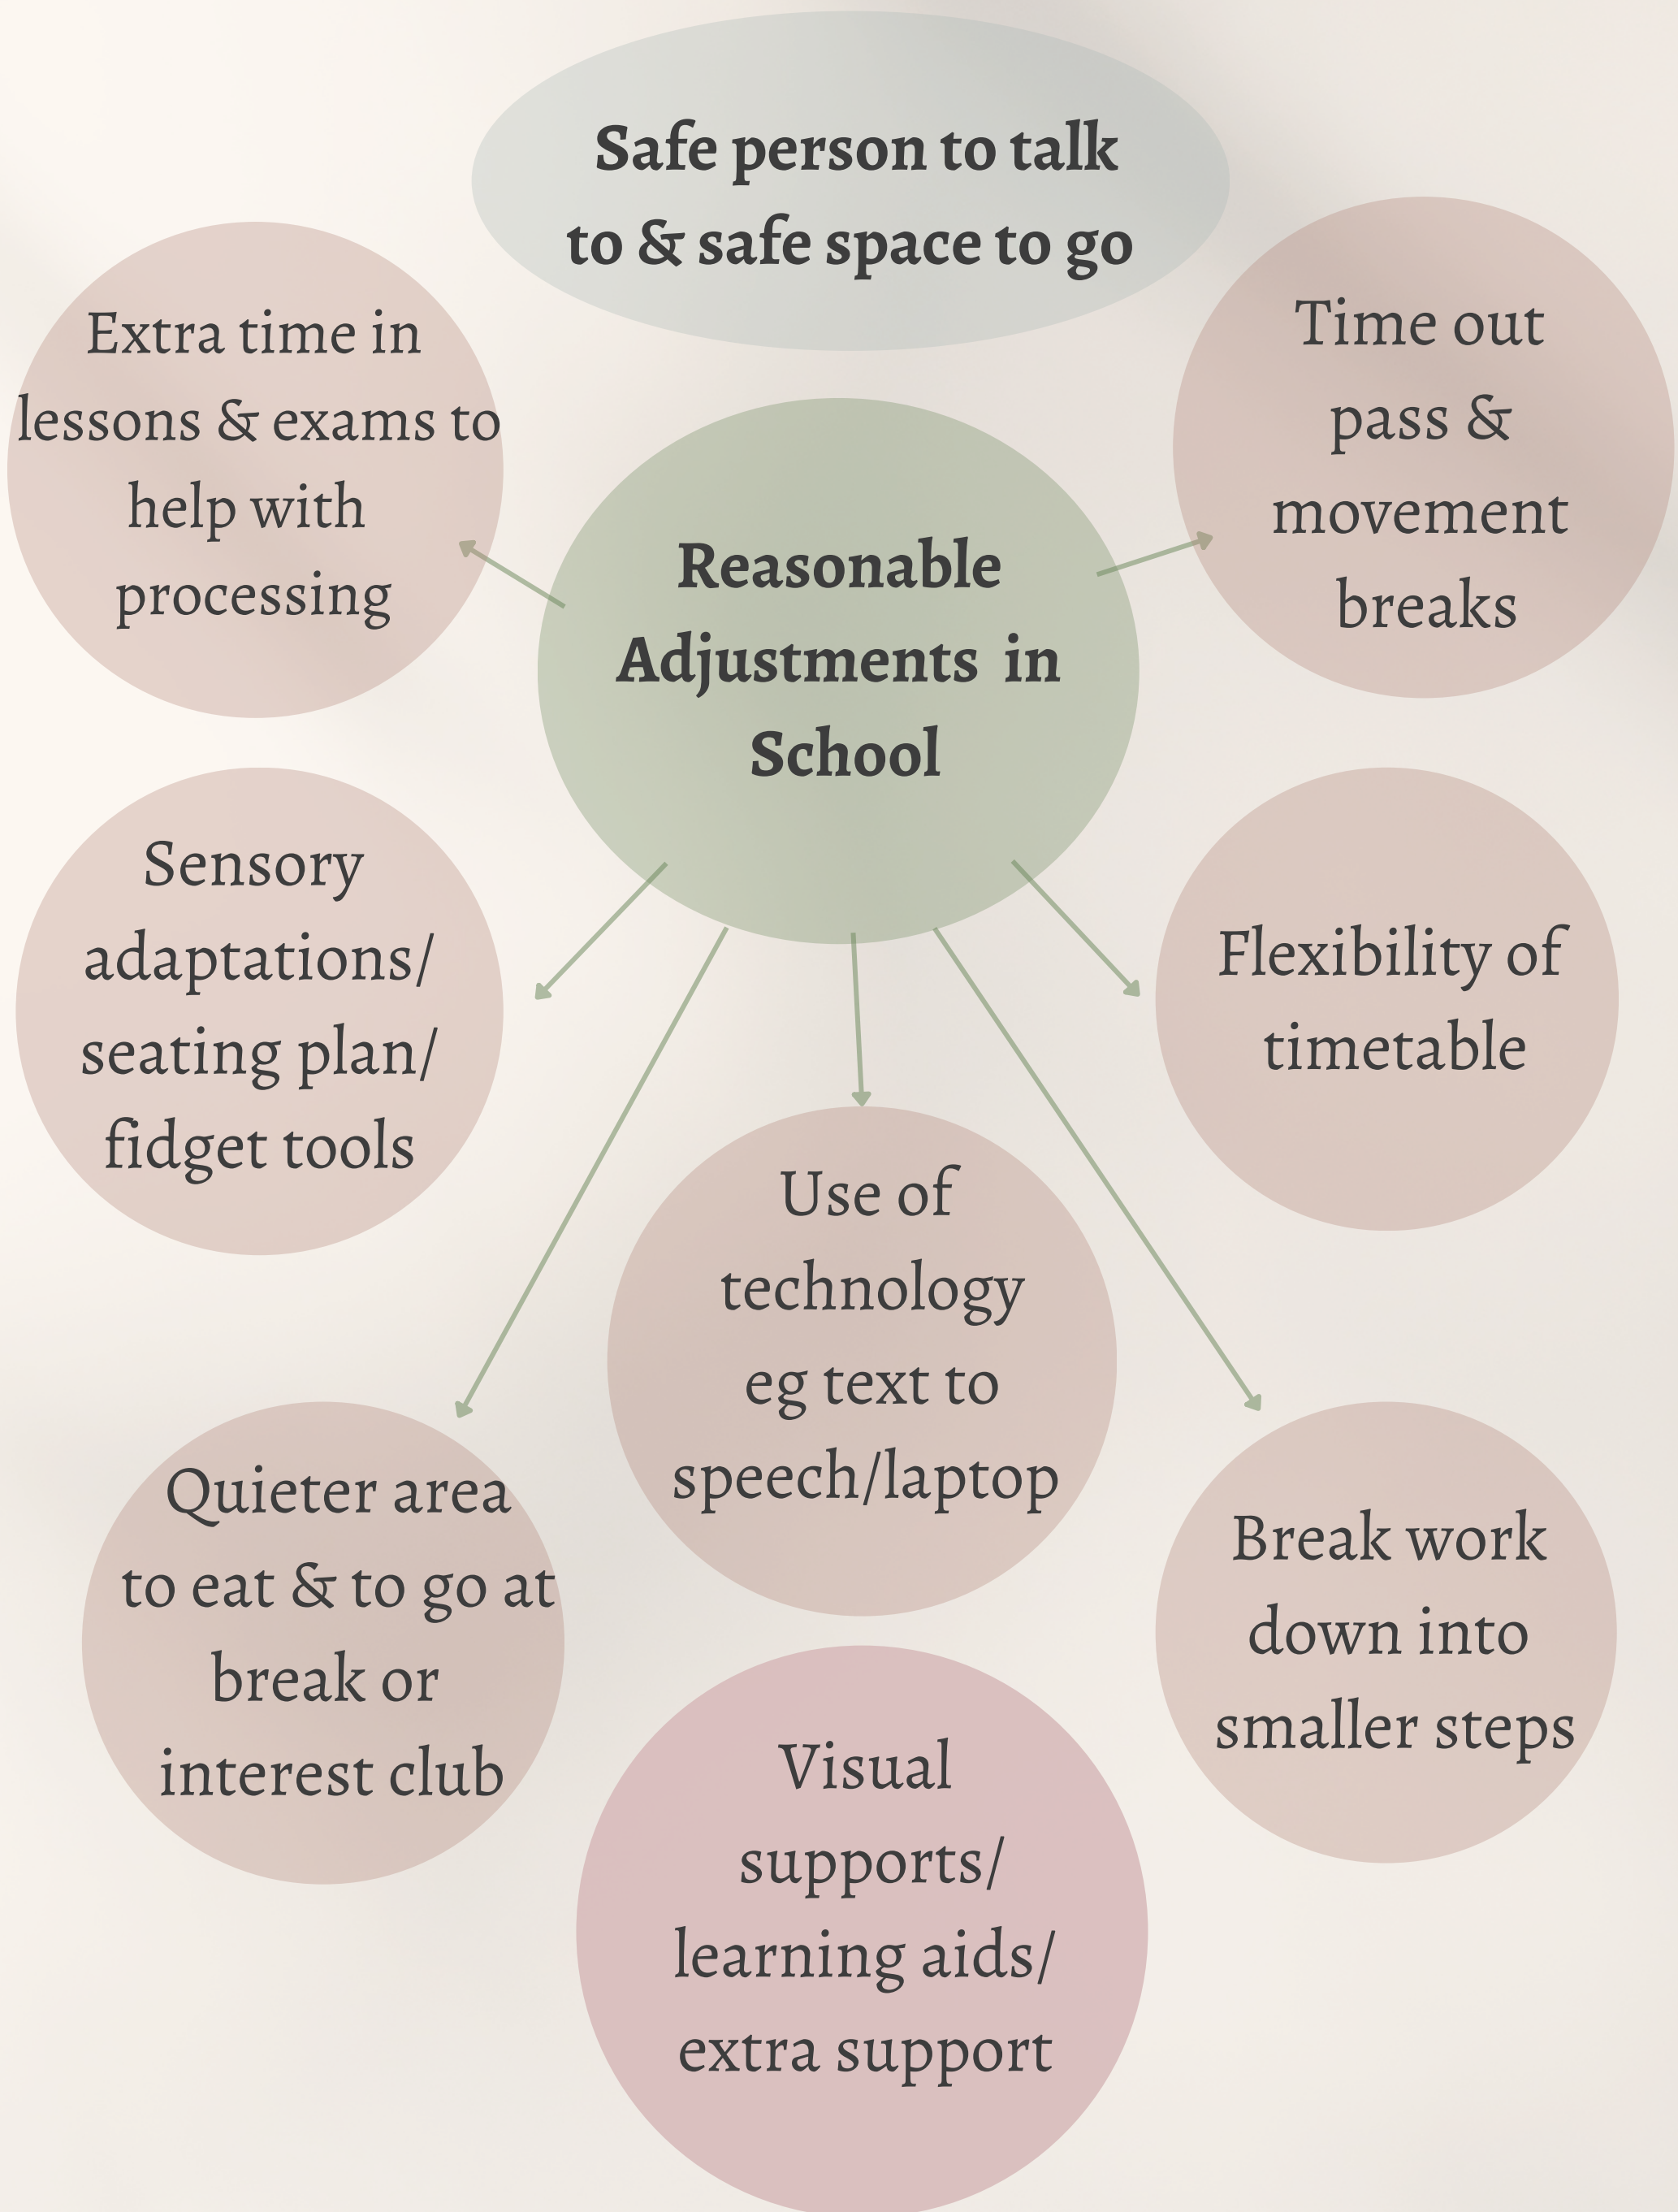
Safe person to talk to & safe space to go

Extra time in lessons & exams to help with processing

Reasonable Adjustments in School

Time out pass & movement breaks

Sensory adaptations/ seating plan/ fidget tools

Flexibility of timetable

Use of technology eg text to speech/laptop

Quieter area to eat & to go at break or interest club

Break work down into smaller steps

Visual supports/ learning aids/ extra support